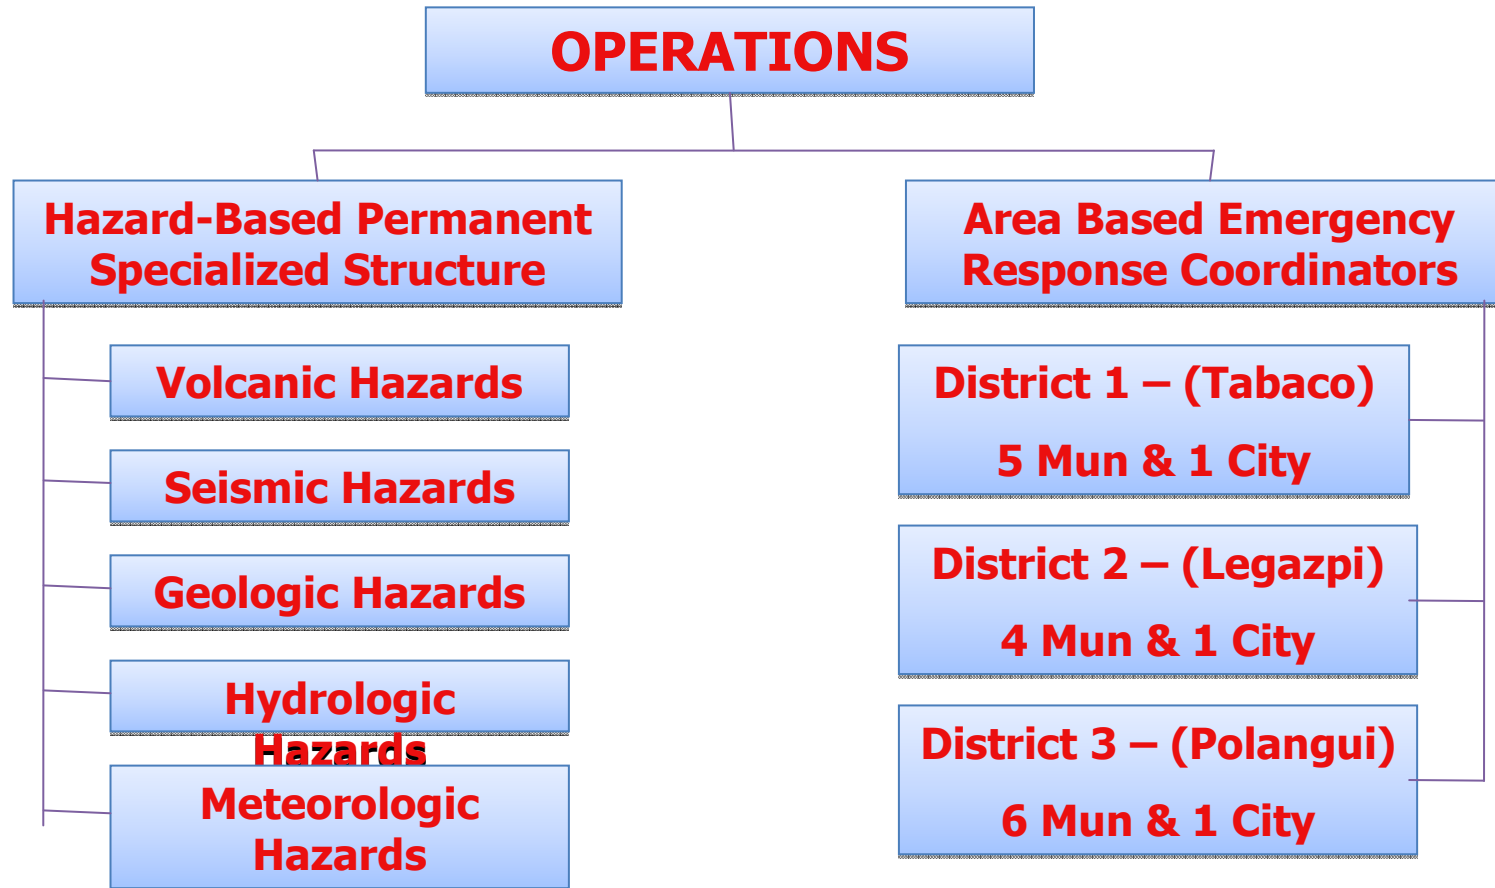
OPERATIONS

Hazard-Based Permanent Specialized Structure

Volcanic Hazards

Seismic Hazards

Geologic Hazards

Hydrologic Hazards

Meteorologic Hazards

Area Based Emergency Response Coordinators

District 1 – (Tabaco)

5 Mun & 1 City

District 2 – (Legazpi)

4 Mun & 1 City

District 3 – (Polangui)

6 Mun & 1 City